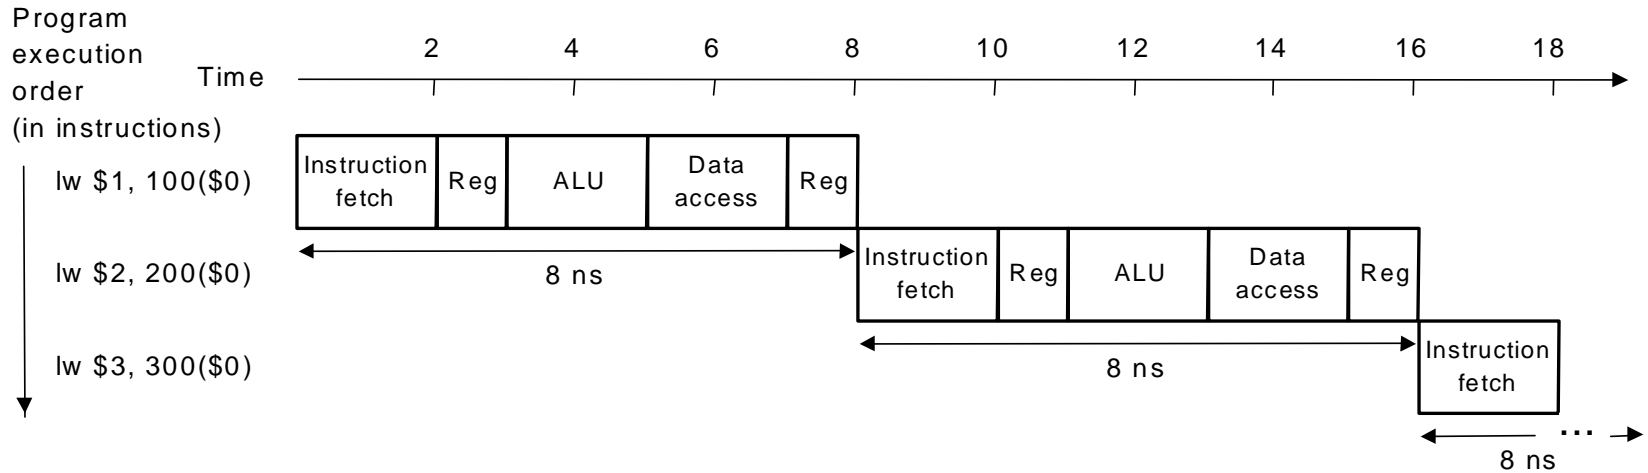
Program execution order (in instructions)

Time

2 4 6 8 10 12 14 16 18

lw \$1, 100(\$0)

Instruction fetch | Reg | ALU | Data access | Reg

8 ns

lw \$2, 200(\$0)

Instruction fetch | Reg | ALU | Data access | Reg

8 ns

lw \$3, 300(\$0)

Instruction fetch

...

8 ns